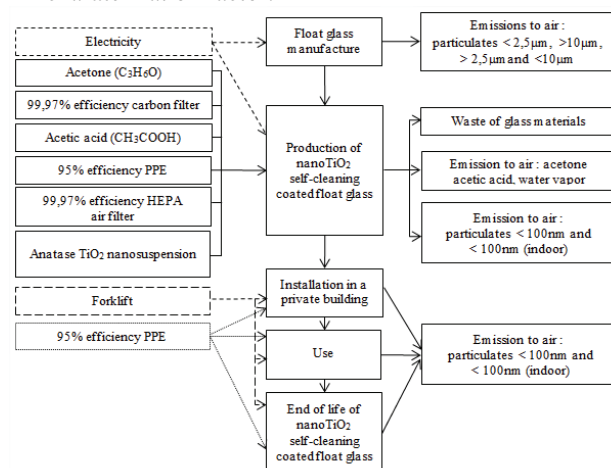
Electricity

Acetone ($C_3H_6O$)

99,97% efficiency carbon filter

Acetic acid ($CH_3COOH$)

95% efficiency PPE

99,97% efficiency HEPA air filter

Anatase $TiO_2$ nanosuspension

Forklift

95% efficiency PPE

Float glass manufacture

Production of nano$TiO_2$ self-cleaning coated float glass

Installation in a private building

Use

End of life of nano$TiO_2$ self-cleaning coated float glass

Emissions to air : particulates < 2,5µm, >10µm, > 2,5µm and <10µm

Waste of glass materials

Emission to air : acetone acetic acid, water vapor

Emission to air : particulates < 100nm and < 100nm (indoor)

Emission to air : particulates < 100nm and < 100nm (indoor)